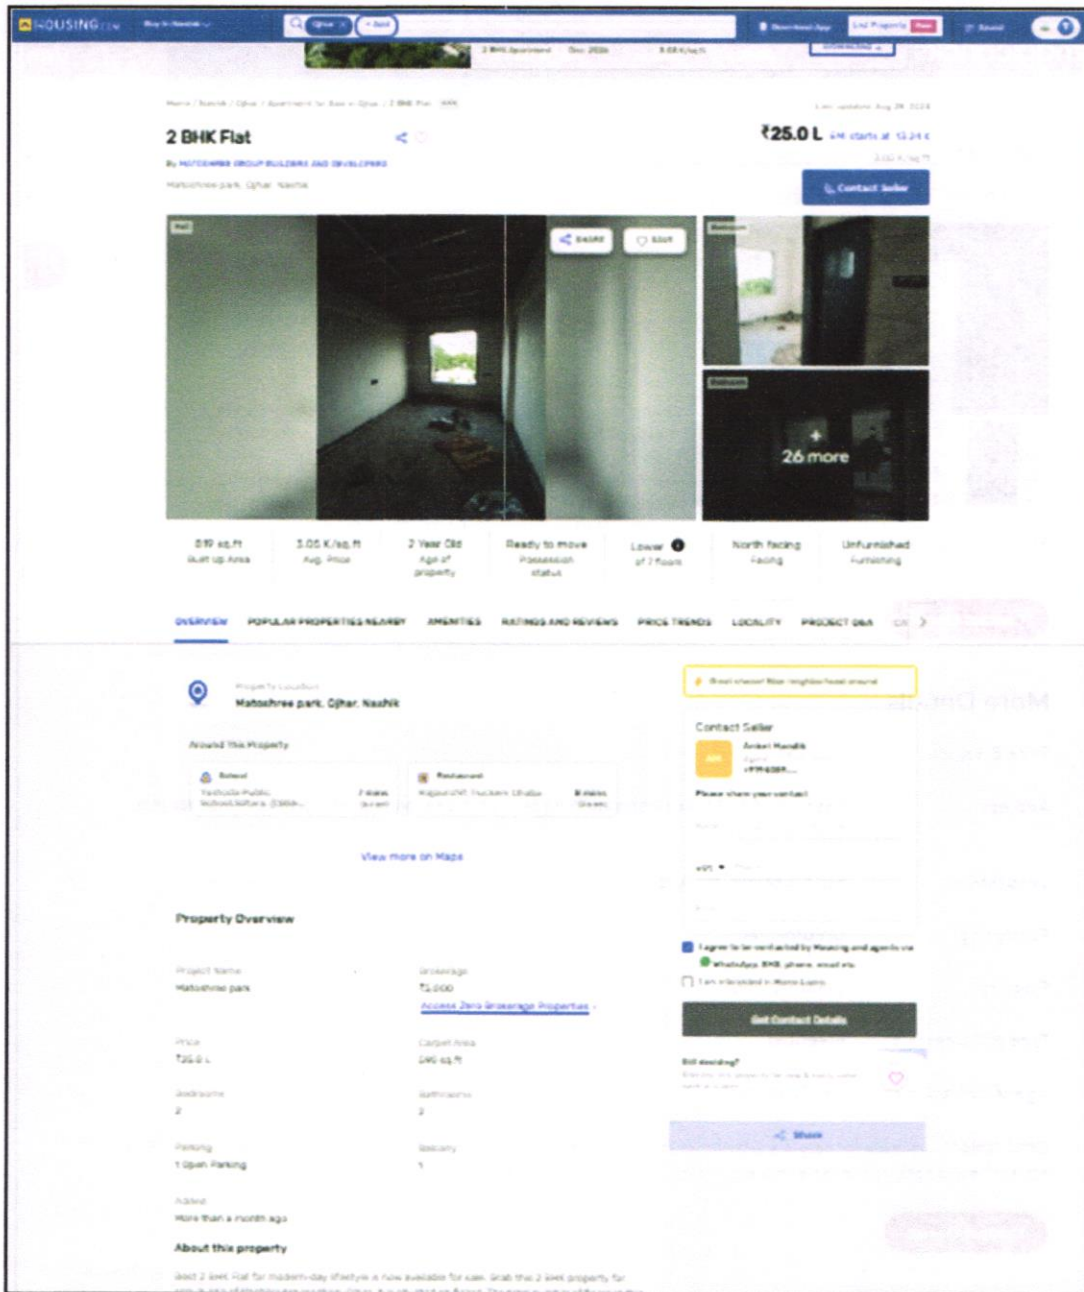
HOUSING.com

Buy in Nashik

Download App | List Property | Saved

2 BHK Flat

By MATOSHREE GROUP BUILDERS AND DEVELOPERS

Matoshree park, Ojhar, Nashik

₹25.0 L

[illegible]

Contact Seller

SHARE | SAVE

26 more

819 sq.ft
Built up Area

3.05 K/sq.ft
Avg. Price

2 Year Old
Age of property

Ready to move
Possession status

Lower
of 7 floors

North facing
Facing

Unfurnished
Furnishing

OVERVIEW | POPULAR PROPERTIES NEARBY | AMENITIES | RATINGS AND REVIEWS | PRICE TRENDS | LOCALITY | PROJECT Q&A

Property Location
Matoshree park, Ojhar, Nashik

Around This Property

School
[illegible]

Restaurant
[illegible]

View more on Maps

Property Overview

Project Name
Matoshree park

Brokerage
₹1,000

Access Zero Brokerage Properties

Price
₹25.0 L

Carpet Area
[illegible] sq.ft

Bedrooms
2

Bathrooms
2

Parking
1 Open Parking

Balcony
1

Added
More than a month ago

About this property

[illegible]

Contact Seller

Aniket Mandik

Please share your contact

+91

I agree to be contacted by Housing and agents via WhatsApp, SMS, phone, email etc

I am interested in Home Loans

Get Contact Details

Still deciding?

Share